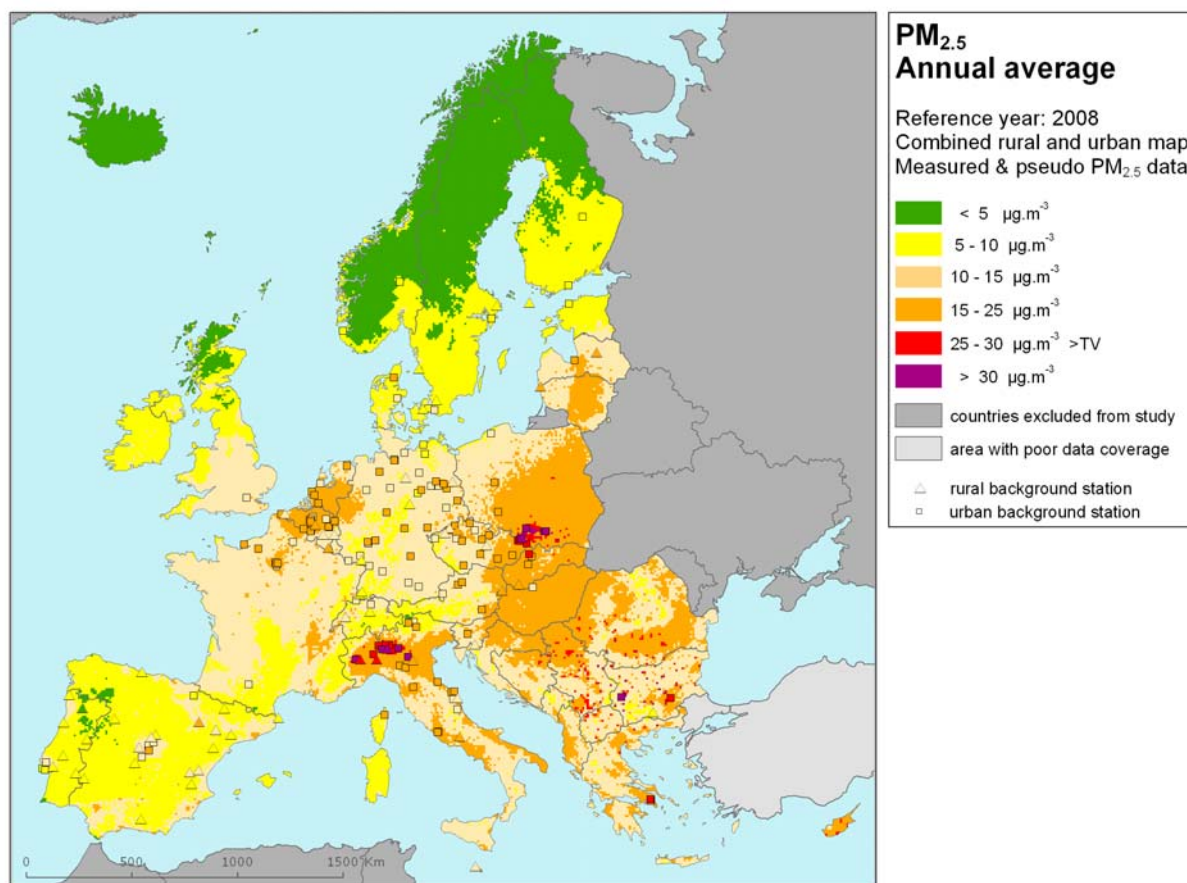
$PM_{2.5}$
Annual average

Reference year: 2008
Combined rural and urban map
Measured & pseudo $PM_{2.5}$ data

< 5 $\mu g.m^{-3}$
5 - 10 $\mu g.m^{-3}$
10 - 15 $\mu g.m^{-3}$
15 - 25 $\mu g.m^{-3}$
25 - 30 $\mu g.m^{-3}$ >TV
> 30 $\mu g.m^{-3}$
countries excluded from study
area with poor data coverage
rural background station
urban background station

0 500 1000 1500 Km